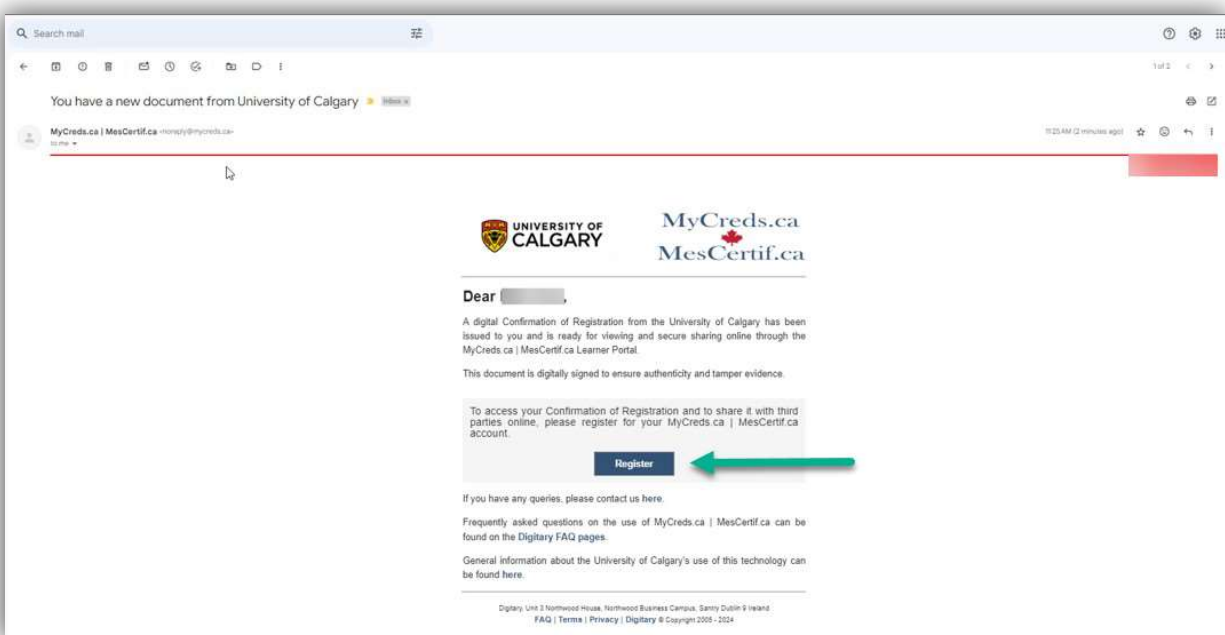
Search mail

1 of 2

You have a new document from University of Calgary Inbox ×

MyCreds.ca | MesCertif.ca <noreply@mycreds.ca>
to me

11:25 AM (2 minutes ago)

UNIVERSITY OF CALGARY

MyCreds.ca
MesCertif.ca

Dear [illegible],

A digital Confirmation of Registration from the University of Calgary has been issued to you and is ready for viewing and secure sharing online through the MyCreds.ca | MesCertif.ca Learner Portal.

This document is digitally signed to ensure authenticity and tamper evidence.

To access your Confirmation of Registration and to share it with third parties online, please register for your MyCreds.ca | MesCertif.ca account.

Register

If you have any queries, please contact us here.

Frequently asked questions on the use of MyCreds.ca | MesCertif.ca can be found on the Digitary FAQ pages.

General information about the University of Calgary's use of this technology can be found here.

Digitary, Unit 3 Northwood House, Northwood Business Campus, Santry Dublin 9 Ireland
FAQ | Terms | Privacy | Digitary © Copyright 2005 - 2024